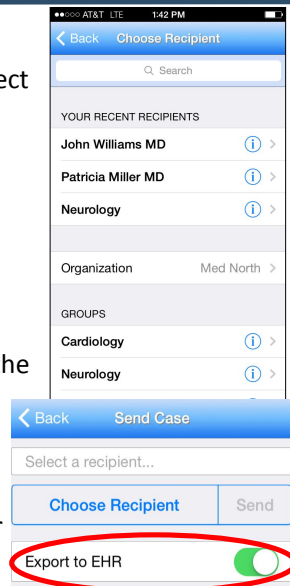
ect

he

●●○○○ AT&T LTE 1:42 PM

Back Choose Recipient

Search

YOUR RECENT RECIPIENTS

John Williams MD

Patricia Miller MD

Neurology

Organization Med North

GROUPS

Cardiology

Neurology

Back Send Case

Select a recipient...

Choose Recipient

Send

Export to EHR